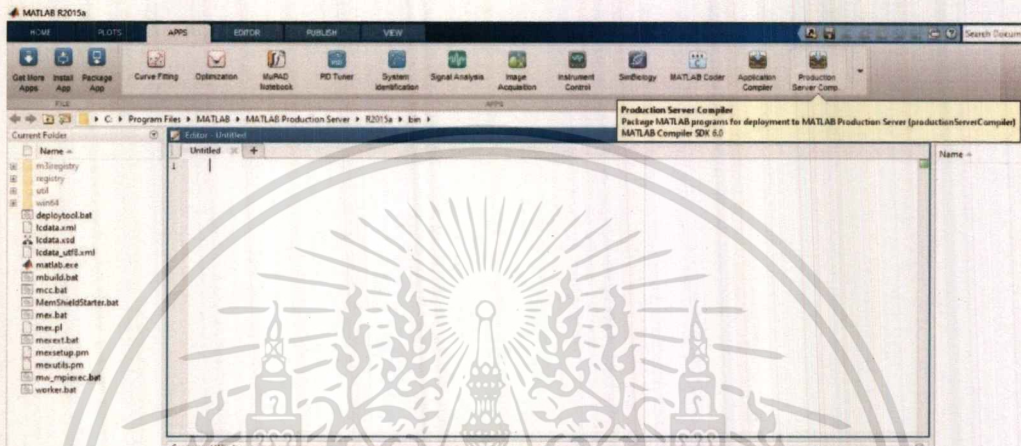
MATLAB R2015a

HOME PLOTS APPS EDITOR PUBLISH VIEW

Search Docum

Get More Apps Install App Package App Curve Fitting Optimization MuPAD Notebook PID Tuner System Identification Signal Analysis Image Acquisition Instrument Control SimBiology MATLAB Coder Application Compiler Production Server Comp.

FILE APPS

C: ▸ Program Files ▸ MATLAB ▸ MATLAB Production Server ▸ R2015a ▸ bin ▸

Production Server Compiler
Package MATLAB programs for deployment to MATLAB Production Server (productionServerCompiler)
MATLAB Compiler SDK 6.0

Current Folder

Editor - Untitled

Untitled × +

Name

Name

m3iregistry
registry
util
win64
deploytool.bat
lcdata.xml
lcdata.xsd
lcdata_utf8.xml
matlab.exe
mbuild.bat
mcc.bat
MemShieldStarter.bat
mex.bat
mex.pl
mexext.bat
mexsetup.pm
mexutils.pm
mw_mpiexec.bat
worker.bat

1